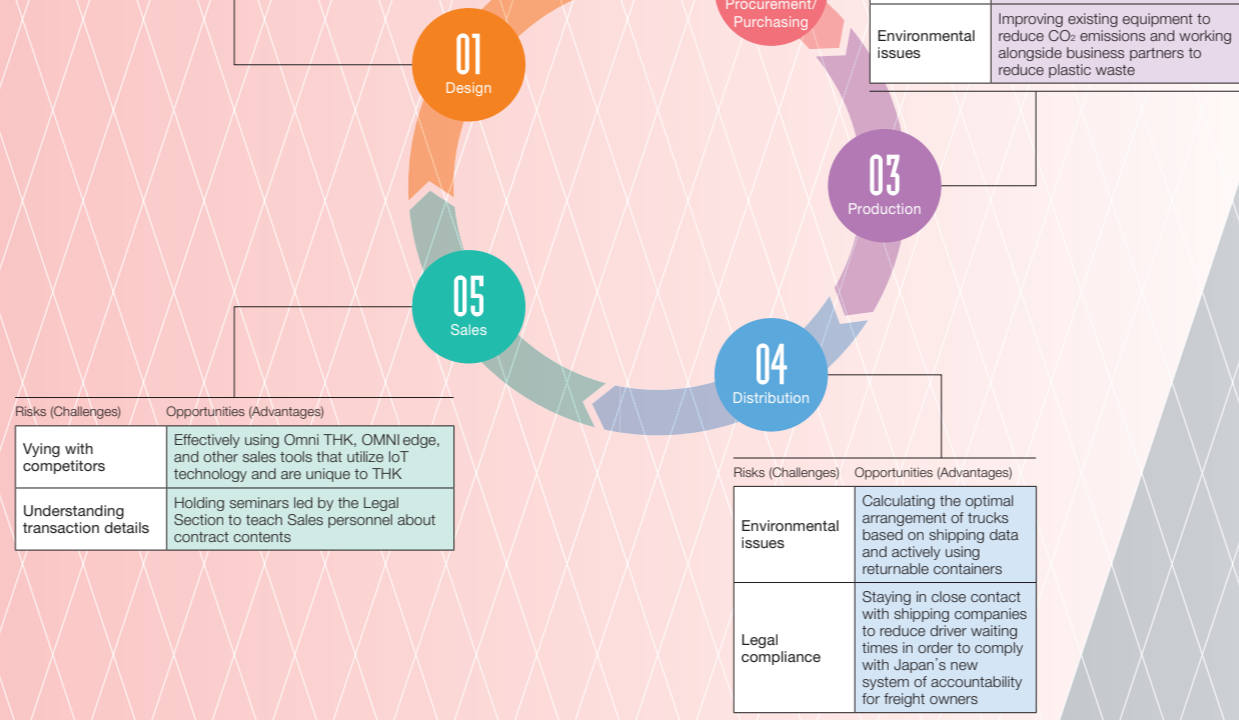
Procurement/ Purchasing

| Environmental issues | Improving existing equipment to reduce $CO_2$ emissions and working alongside business partners to reduce plastic waste |
|---|---|

01
Design

03
Production

05
Sales

04
Distribution

| Risks (Challenges) | Opportunities (Advantages) |
|---|---|
| Vying with competitors | Effectively using Omni THK, OMNI edge, and other sales tools that utilize IoT technology and are unique to THK |
| Understanding transaction details | Holding seminars led by the Legal Section to teach Sales personnel about contract contents |

| Risks (Challenges) | Opportunities (Advantages) |
|---|---|
| Environmental issues | Calculating the optimal arrangement of trucks based on shipping data and actively using returnable containers |
| Legal compliance | Staying in close contact with shipping companies to reduce driver waiting times in order to comply with Japan's new system of accountability for freight owners |